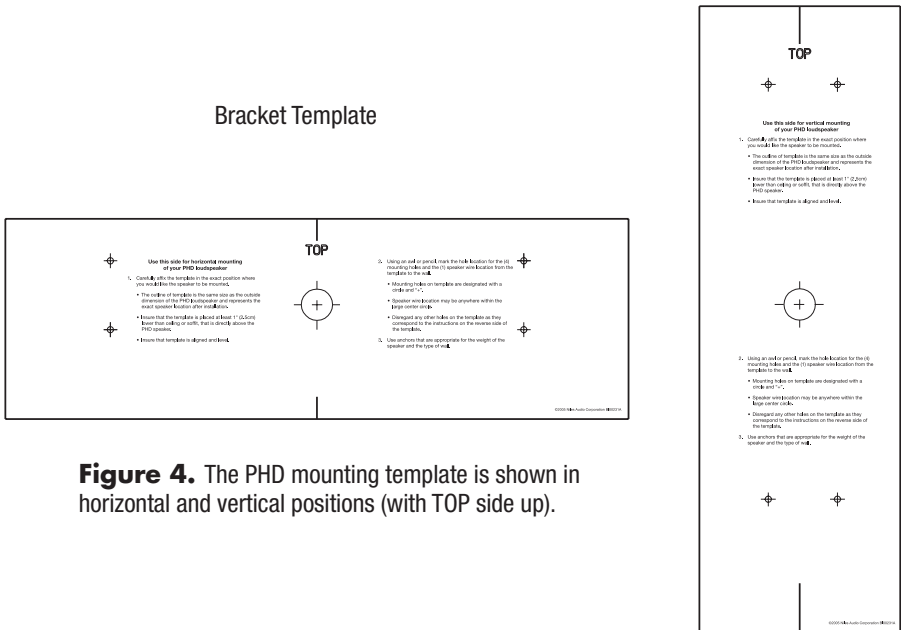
Bracket Template

Use this side for horizontal mounting of your PHD loudspeaker

1. Carefully affix the template in the exact position where you would like the speaker to be mounted.

• The outline of template is the same size as the outside dimension of the PHD loudspeaker and represents the exact speaker location after installation.

• Insure that the template is placed at least 1" (2.5cm) lower than ceiling or soffit, that is directly above the PHD speaker.

• Insure that template is aligned and level.

TOP

2. Using an awl or pencil, mark the hole location for the (4) mounting holes and the (1) speaker wire location from the template to the wall.

• Mounting holes on template are designated with a circle and "+".

• Speaker wire location may be anywhere within the large center circle.

• Disregard any other holes on the template as they correspond to the instructions on the reverse side of the template.

3. Use anchors that are appropriate for the weight of the speaker and the type of wall.

©2005 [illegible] Audio Corporation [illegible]

**Figure 4.** The PHD mounting template is shown in horizontal and vertical positions (with TOP side up).

TOP

Use this side for vertical mounting of your PHD loudspeaker

1. Carefully affix the template in the exact position where you would like the speaker to be mounted.

• The outline of template is the same size as the outside dimension of the PHD loudspeaker and represents the exact speaker location after installation.

• Insure that the template is placed at least 1" (2.5cm) lower than ceiling or soffit, that is directly above the PHD speaker.

• Insure that template is aligned and level.

2. Using an awl or pencil, mark the hole location for the (4) mounting holes and the (1) speaker wire location from the template to the wall.

• Mounting holes on template are designated with a circle and "+".

• Speaker wire location may be anywhere within the large center circle.

• Disregard any other holes on the template as they correspond to the instructions on the reverse side of the template.

3. Use anchors that are appropriate for the weight of the speaker and the type of wall.

©2005 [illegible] Audio Corporation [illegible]